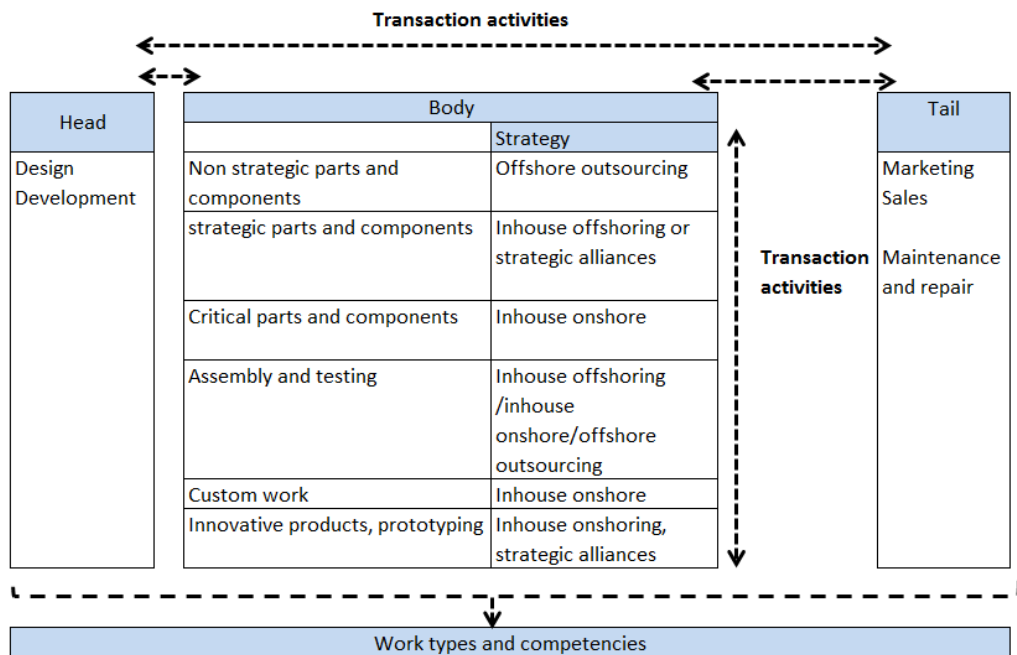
Transaction activities

Head

Design
Development

Body

| | Strategy |
|---|---|
| Non strategic parts and components | Offshore outsourcing |
| strategic parts and components | Inhouse offshoring or strategic alliances |
| Critical parts and components | Inhouse onshore |
| Assembly and testing | Inhouse offshoring /inhouse onshore/offshore outsourcing |
| Custom work | Inhouse onshore |
| Innovative products, prototyping | Inhouse onshoring, strategic alliances |

Transaction activities

Tail

Marketing
Sales

Maintenance and repair

Work types and competencies